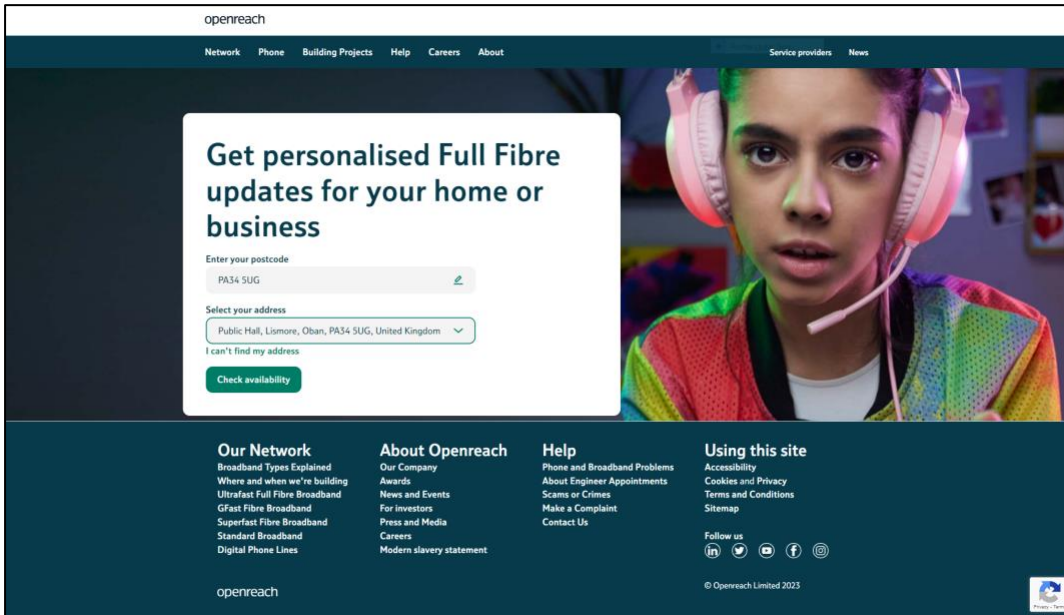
openreach

Network Phone Building Projects Help Careers About Service providers News

Get personalised Full Fibre updates for your home or business

Enter your postcode
PA34 5UG

Select your address
Public Hall, Lismore, Oban, PA34 5UG, United Kingdom
I can't find my address

Check availability

Our Network
Broadband Types Explained
Where and when we're building
Ultrafast Full Fibre Broadband
GFast Fibre Broadband
Superfast Fibre Broadband
Standard Broadband
Digital Phone Lines

About Openreach
Our Company
Awards
News and Events
For investors
Press and Media
Careers
Modern slavery statement

Help
Phone and Broadband Problems
About Engineer Appointments
Scams or Crimes
Make a Complaint
Contact Us

Using this site
Accessibility
Cookies and Privacy
Terms and Conditions
Sitemap

Follow us

openreach

© Openreach Limited 2023

Privacy - Terms